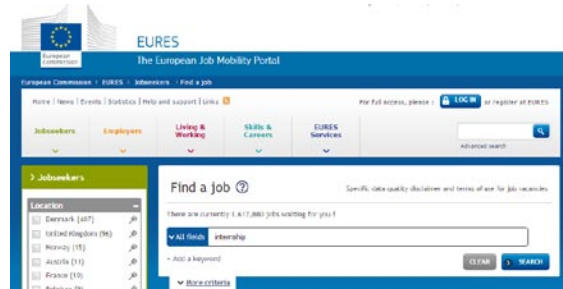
European Commission

EURES

The European Job Mobility Portal

European Commission > EURES > Jobseekers > Find a job

Home | News | Events | Statistics | Help and support | Links

For full access, please : LOG IN or register at EURES

Jobseekers

Employers

Living & Working

Skills & Careers

EURES Services

Advanced search

> Jobseekers

Location

Denmark (487)

United Kingdom (96)

Norway (15)

Austria (11)

France (10)

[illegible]

Find a job

Specific data quality disclaimer and terms of use for job vacancies

There are currently 1,617,880 jobs waiting for you !

All fields

internship

+ Add a keyword

CLEAR

SEARCH

More criteria